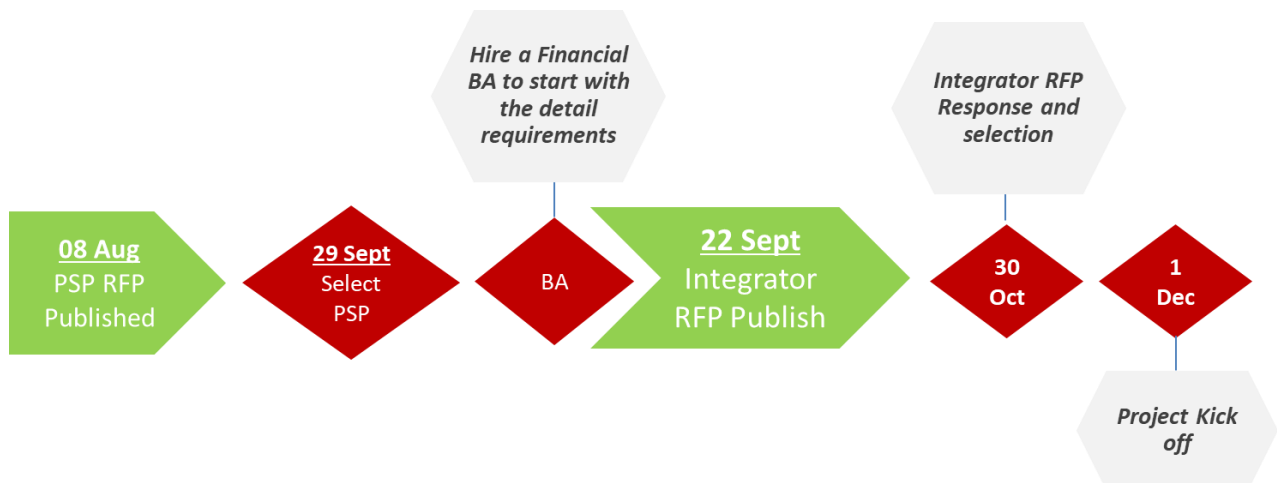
Hire a Financial BA to start with the detail requirements

Integrator RFP Response and selection

08 Aug
PSP RFP Published

29 Sept
Select PSP

BA

22 Sept
Integrator RFP Publish

30 Oct

1 Dec

Project Kick off